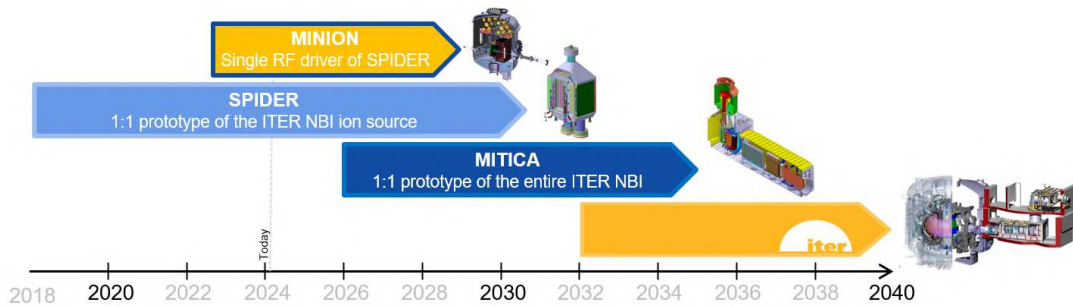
MINION
Single RF driver of SPIDER

SPIDER
1:1 prototype of the ITER NBI ion source

MITICA
1:1 prototype of the entire ITER NBI

iter

Today

2018 2020 2022 2024 2026 2028 2030 2032 2034 2036 2038 2040